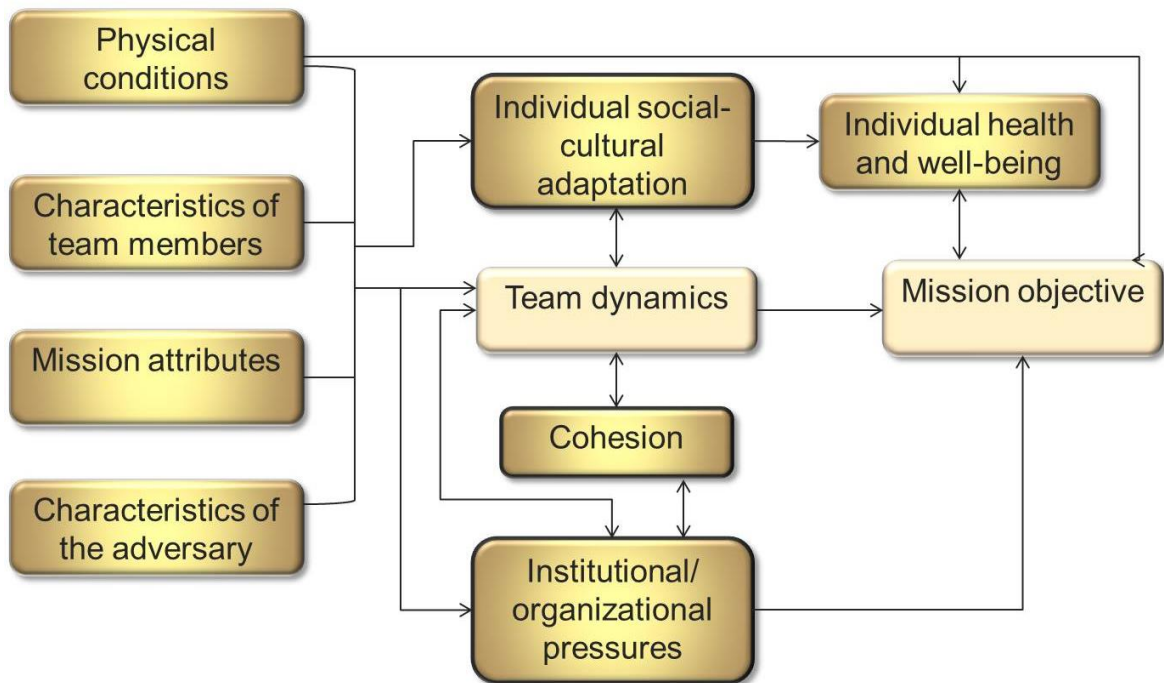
Physical conditions

Characteristics of team members

Mission attributes

Characteristics of the adversary

Individual social-cultural adaptation

Individual health and well-being

Team dynamics

Mission objective

Cohesion

Institutional/ organizational pressures